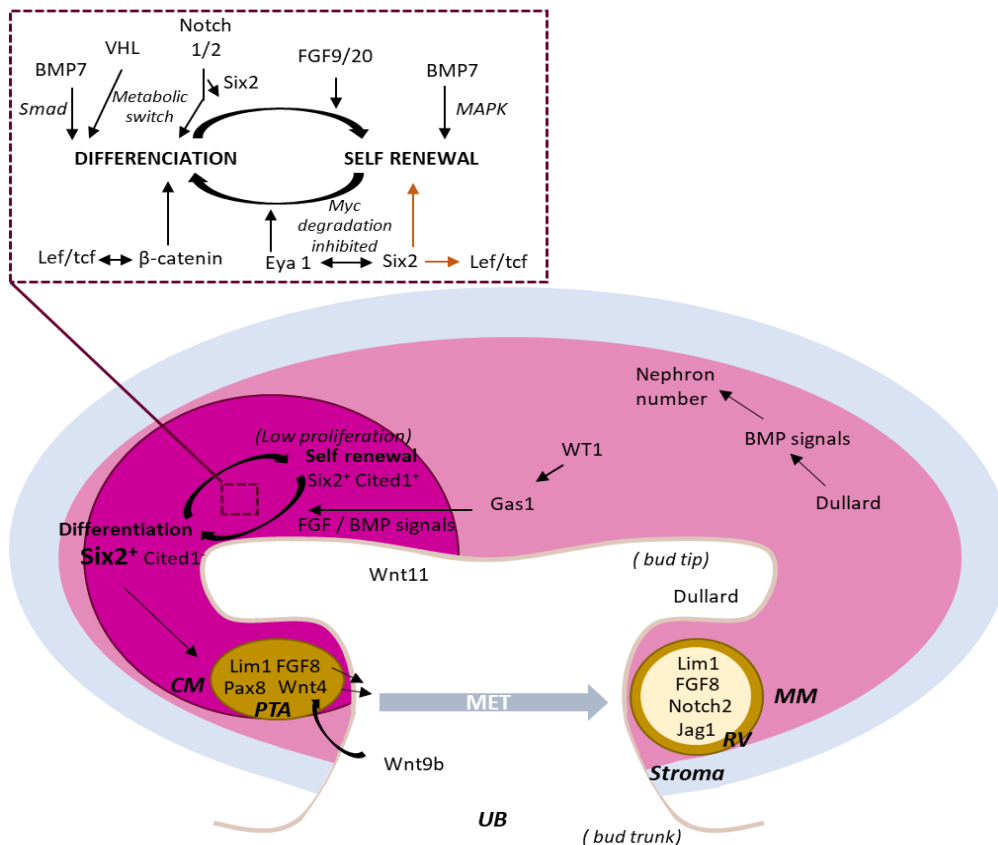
Notch 1/2

BMP7 VHL FGF9/20 BMP7

Smad Metabolic switch Six2 MAPK

DIFFERENCIATION SELF RENEWAL

Myc degradation inhibited

Lef/tcf ↔ β-catenin Eya 1 ↔ Six2 → Lef/tcf

Nephron number

BMP signals

(Low proliferation)

Self renewal

Six2$^+$ Cited1$^+$

WT1

Gas1

Dullard

Differentiation

Six2$^+$ Cited1$^-$

FGF / BMP signals

Wnt11

( bud tip)

Dullard

Lim1 FGF8

Pax8 Wnt4

CM

PTA

MET

Lim1

FGF8

Notch2

Jag1

MM

RV

Wnt9b

Stroma

UB

( bud trunk)